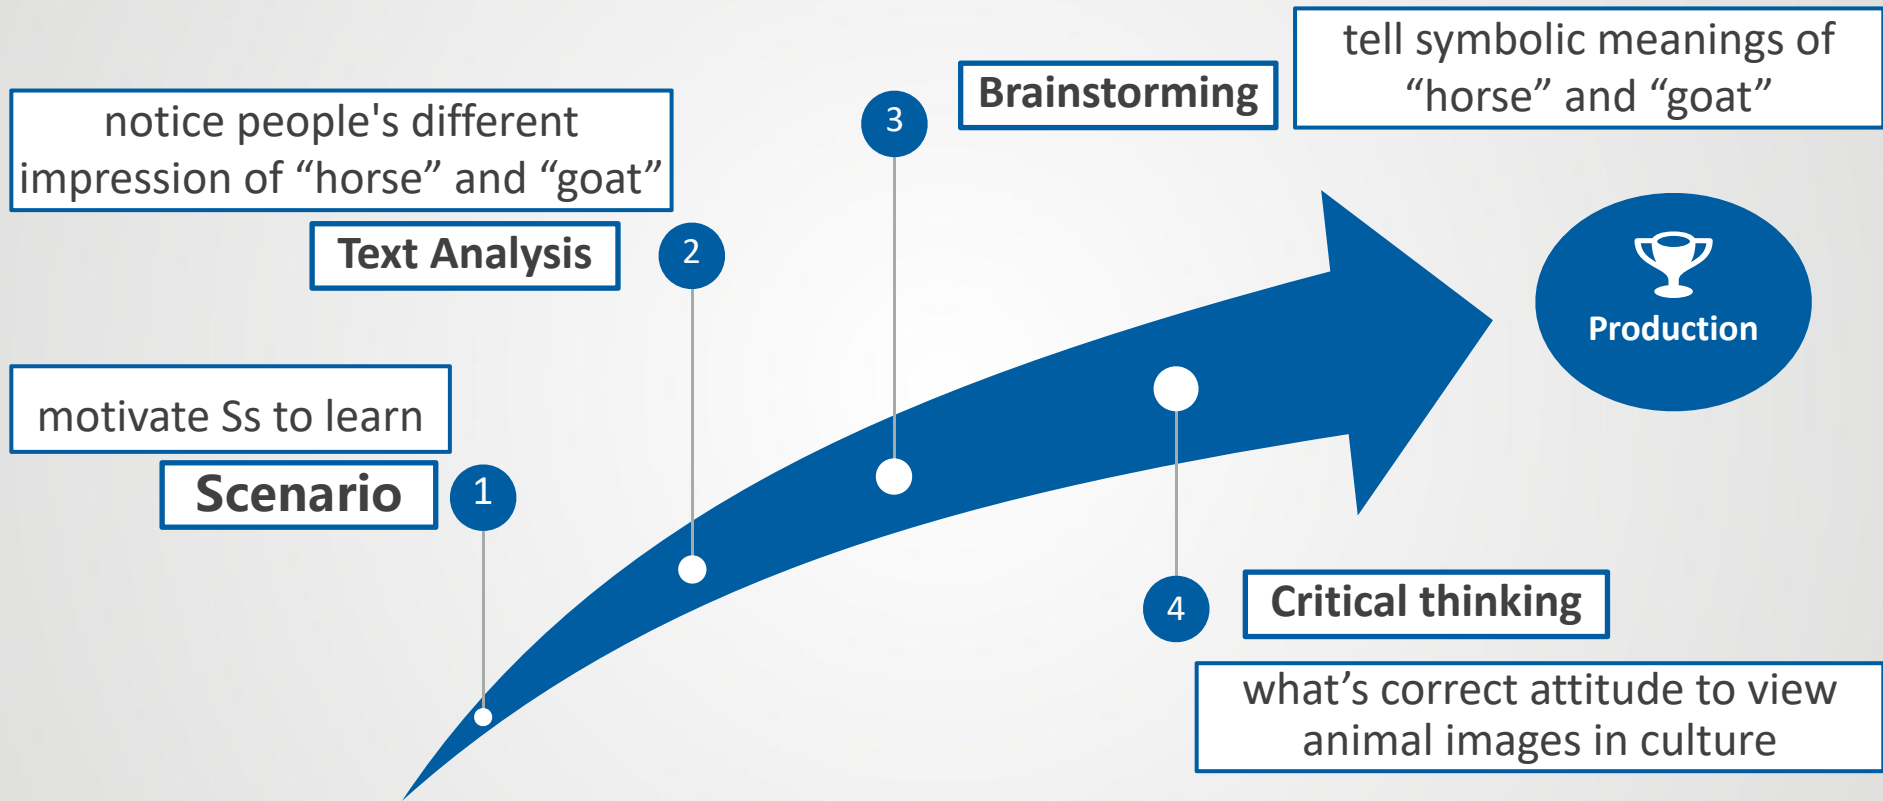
notice people's different impression of “horse” and “goat”

Text Analysis

2

3

Brainstorming

tell symbolic meanings of “horse” and “goat”

Production

motivate Ss to learn

Scenario

1

4

Critical thinking

what’s correct attitude to view animal images in culture